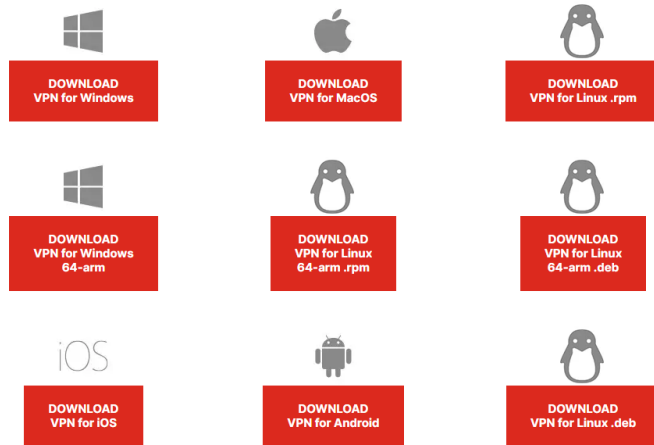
DOWNLOAD VPN for Windows

DOWNLOAD VPN for MacOS

DOWNLOAD VPN for Linux .rpm

DOWNLOAD VPN for Windows 64-arm

DOWNLOAD VPN for Linux 64-arm .rpm

DOWNLOAD VPN for Linux 64-arm .deb

iOS

DOWNLOAD VPN for iOS

DOWNLOAD VPN for Android

DOWNLOAD VPN for Linux .deb